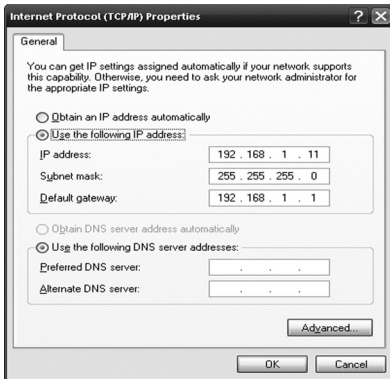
Internet Protocol (TCP/IP) Properties

? X

General

You can get IP settings assigned automatically if your network supports this capability. Otherwise, you need to ask your network administrator for the appropriate IP settings.

Obtain an IP address automatically

Use the following IP address:

IP address: 192 . 168 . 1 . 11

Subnet mask: 255 . 255 . 255 . 0

Default gateway: 192 . 168 . 1 . 1

Obtain DNS server address automatically

Use the following DNS server addresses:

Preferred DNS server: . . .

Alternate DNS server: . . .

Advanced...

OK

Cancel